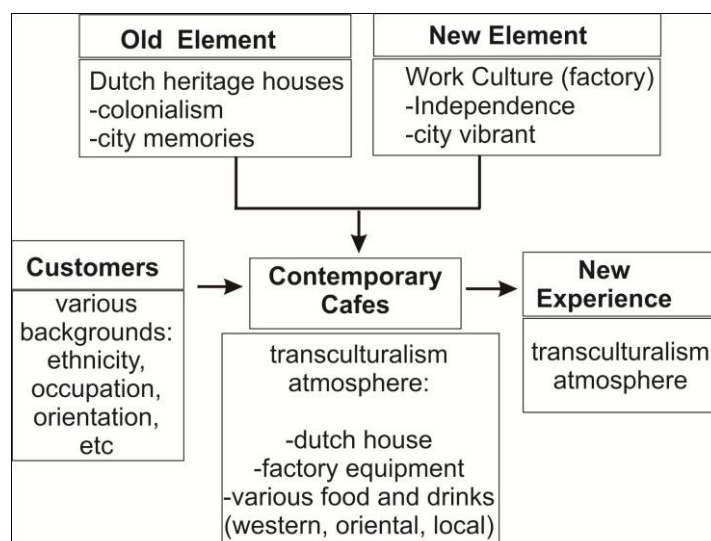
Old Element

Dutch heritage houses
-colonialism
-city memories

New Element

Work Culture (factory)
-Independence
-city vibrant

Customers

various backgrounds: ethnicity, occupation, orientation, etc

Contemporary Cafes

transculturalism atmosphere:

-dutch house
-factory equipment
-various food and drinks (western, oriental, local)

New Experience

transculturalism atmosphere